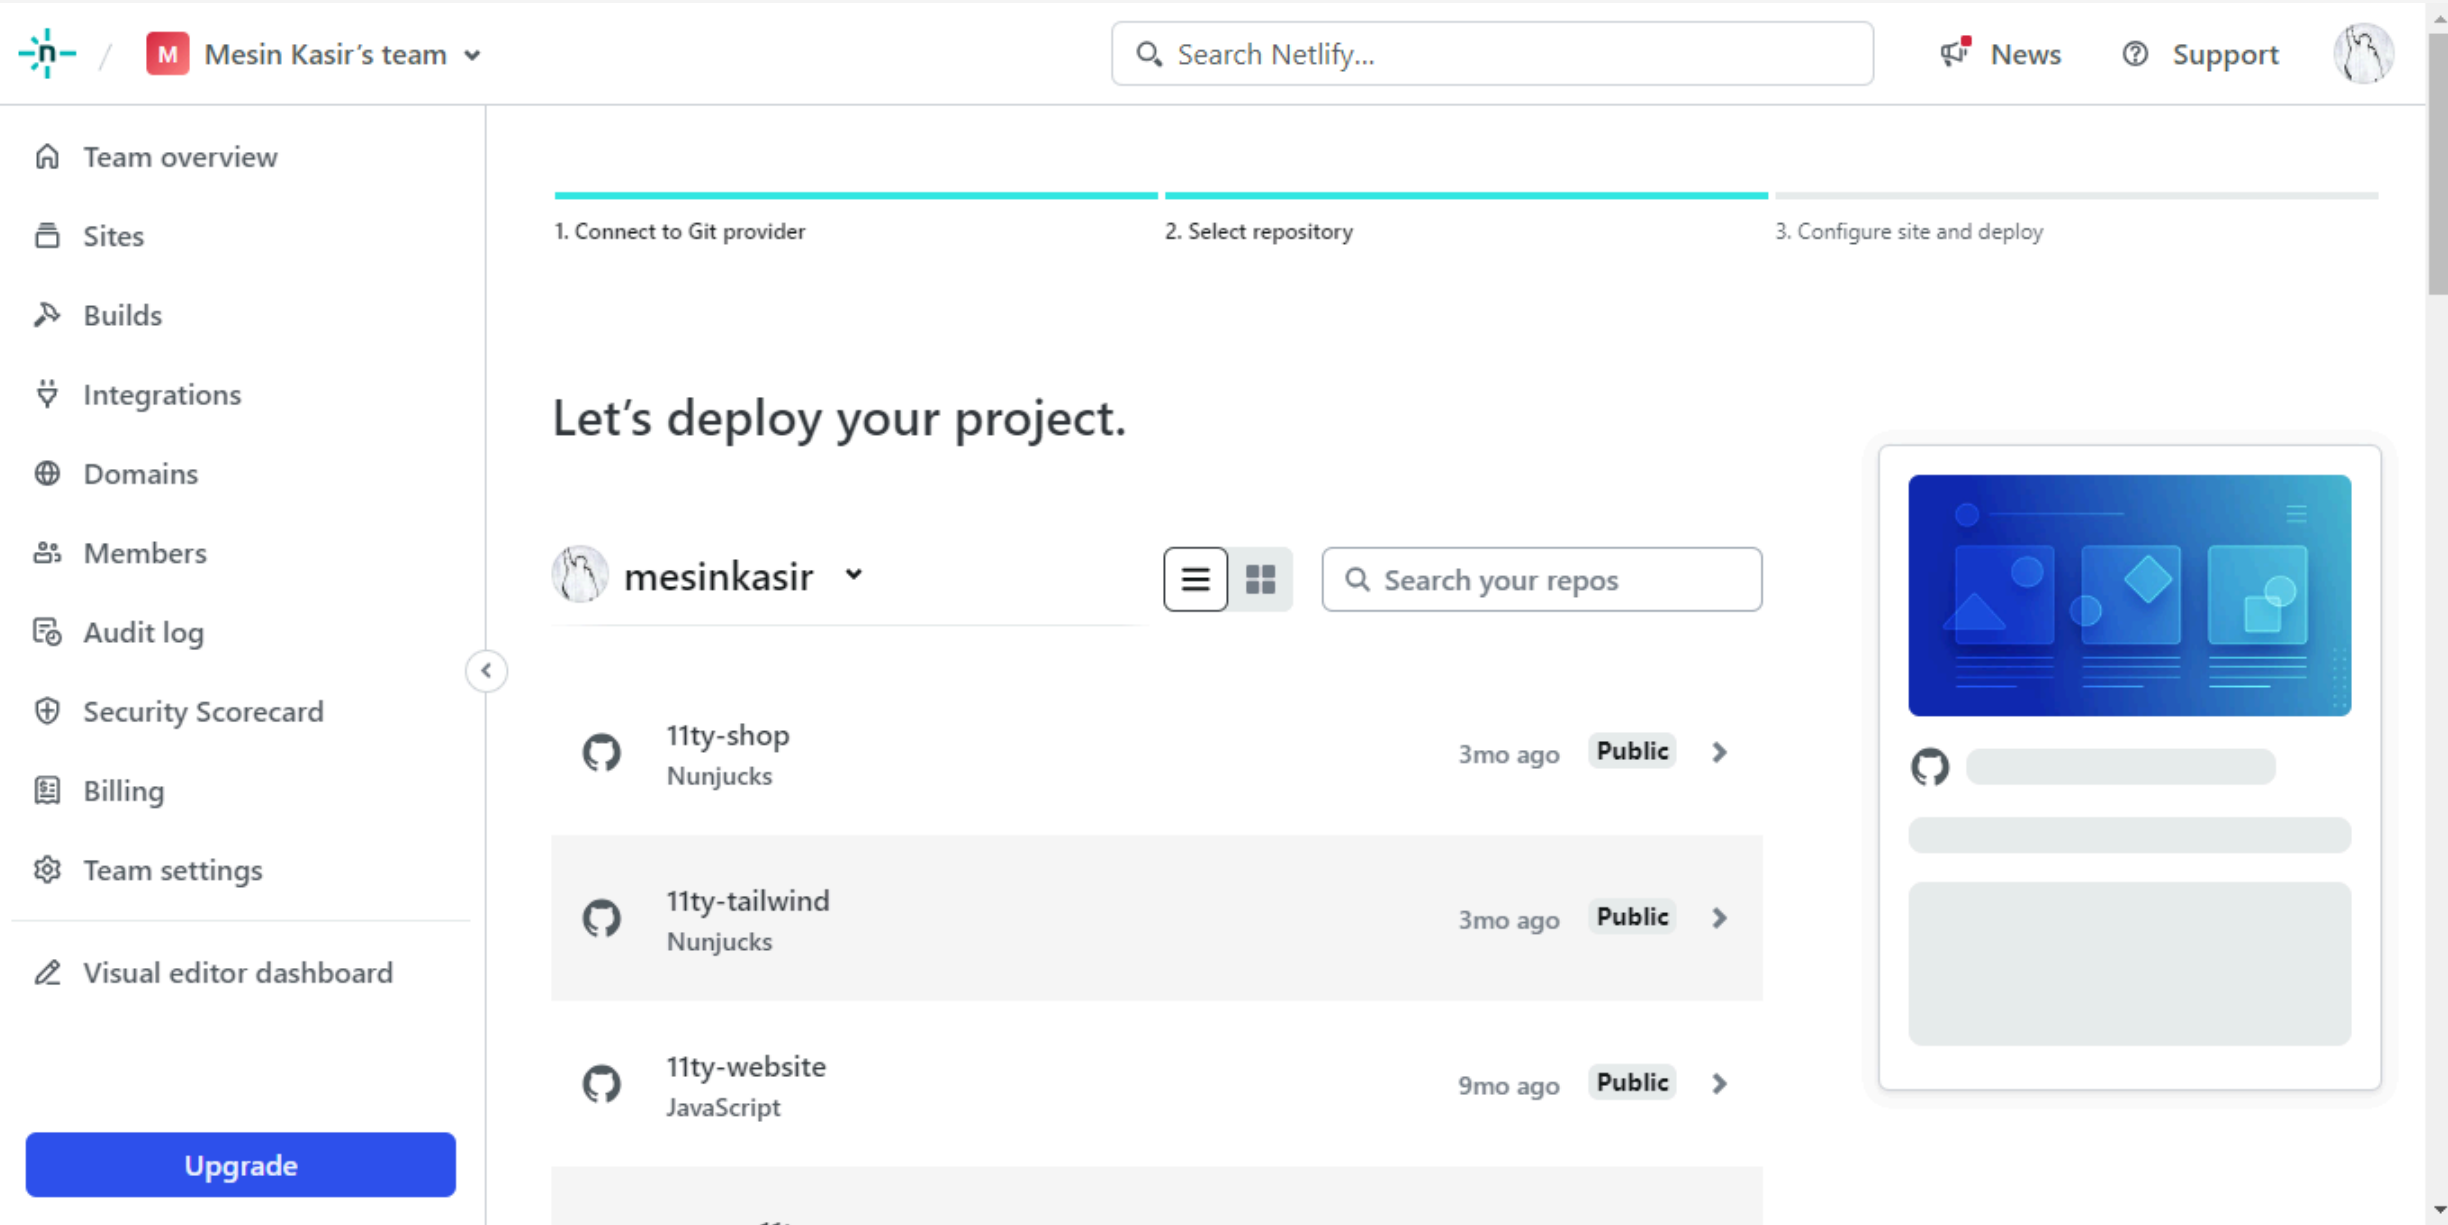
/ M Mesin Kasir's team

Search Netlify...

News

Support

Team overview

Sites

Builds

Integrations

Domains

Members

Audit log

Security Scorecard

Billing

Team settings

Visual editor dashboard

Upgrade

1. Connect to Git provider

2. Select repository

3. Configure site and deploy

Let's deploy your project.

mesinkasir

Search your repos

11ty-shop
Nunjucks
3mo ago Public

11ty-tailwind
Nunjucks
3mo ago Public

11ty-website
JavaScript
9mo ago Public